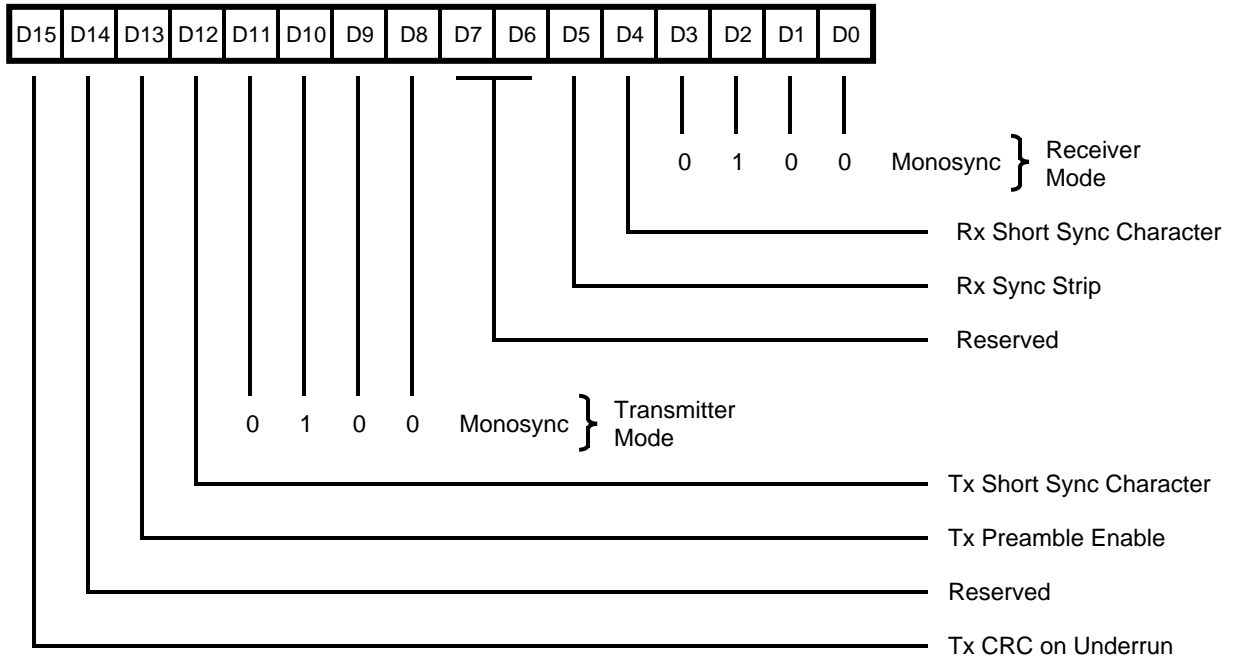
| D15 | D14 | D13 | D12 | D11 | D10 | D9 | D8 | D7 | D6 | D5 | D4 | D3 | D2 | D1 | D0 |
|---|---|---|---|---|---|---|---|---|---|---|---|---|---|---|---|

0 1 0 0 Monosync } Receiver Mode

Rx Short Sync Character

Rx Sync Strip

Reserved

0 1 0 0 Monosync } Transmitter Mode

Tx Short Sync Character

Tx Preamble Enable

Reserved

Tx CRC on Underrun